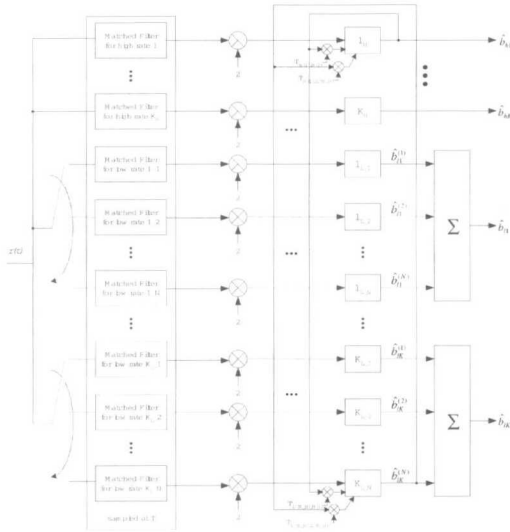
Matched Filter for high rate 1

Matched Filter for high rate $K_h$

Matched Filter for low rate 1_1

Matched Filter for low rate 1_2

Matched Filter for low rate 1_N

Matched Filter for low rate $K_l$_1

Matched Filter for low rate $K_l$_2

Matched Filter for low rate $K_l$_N

sampled at T

r(t)

2

2

2

2

2

2

2

2

$1_h$

$K_h$

$1_{l,1}$

$1_{l,2}$

$1_{l,N}$

$K_{l,1}$

$K_{l,2}$

$K_{l,N}$

$\hat{b}_{h1}$

$\hat{b}_{hK}$

$\hat{b}_{l1}^{(1)}$

$\hat{b}_{l1}^{(2)}$

$\hat{b}_{l1}^{(N)}$

$\hat{b}_{lK}^{(1)}$

$\hat{b}_{lK}^{(2)}$

$\hat{b}_{lK}^{(N)}$

$\sum$

$\hat{b}_{l1}$

$\sum$

$\hat{b}_{lK}$

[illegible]

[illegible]

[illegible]

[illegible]